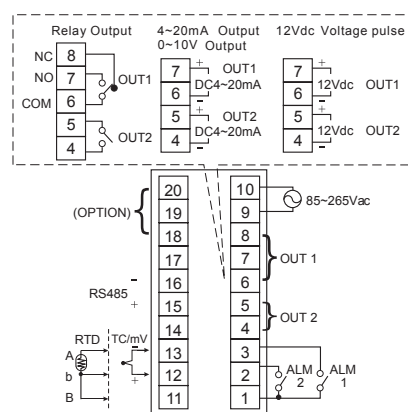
Relay Output
NC 8
NO 7
COM 6
OUT1
5
4
OUT2

4~20mA Output
0~10V Output
7 +
OUT1
6 −
DC4~20mA
5 +
OUT2
4 −
DC4~20mA

12Vdc Voltage pulse
7 +
12Vdc OUT1
6 −
5 +
12Vdc OUT2
4 −

(OPTION)
20
19
18
17
16
15
14
13
12
11

RS485 −
+

RTD
A
b
B
TC/mV
−
+

10
9
85~265Vac
8
7
6
OUT 1
5
4
OUT 2
3
2
1
ALM 2
ALM 1